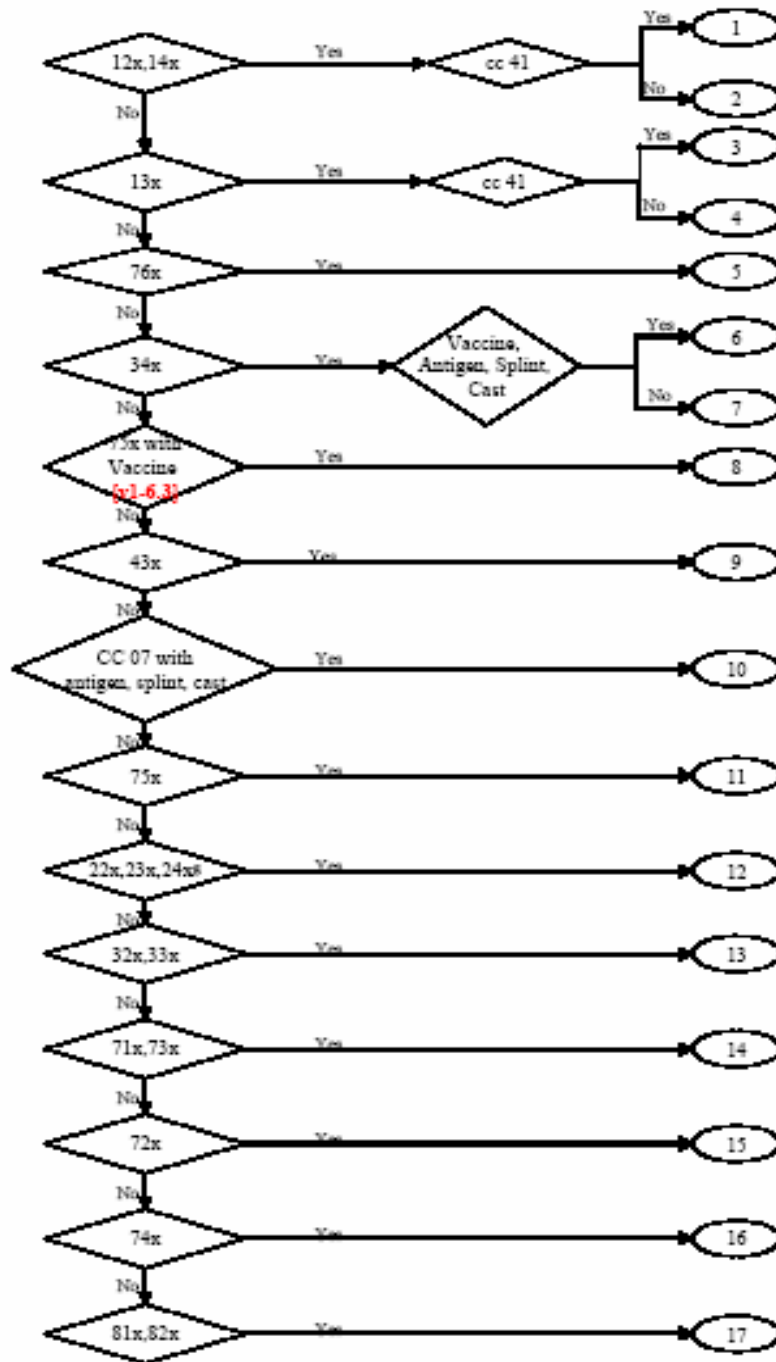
12x,14x
Yes
cc 41
Yes
1
No
2
No
13x
Yes
cc 41
Yes
3
No
4
No
76x
Yes
5
No
34x
Yes
Vaccine, Antigen, Splint, Cast
Yes
6
No
7
No
73x with Vaccine [v1-6.3]
Yes
8
No
43x
Yes
9
No
CC 07 with antigen, splint, cast
Yes
10
No
75x
Yes
11
No
22x,23x,24x8
Yes
12
No
32x,33x
Yes
13
No
71x,73x
Yes
14
No
72x
Yes
15
No
74x
Yes
16
No
81x,82x
Yes
17